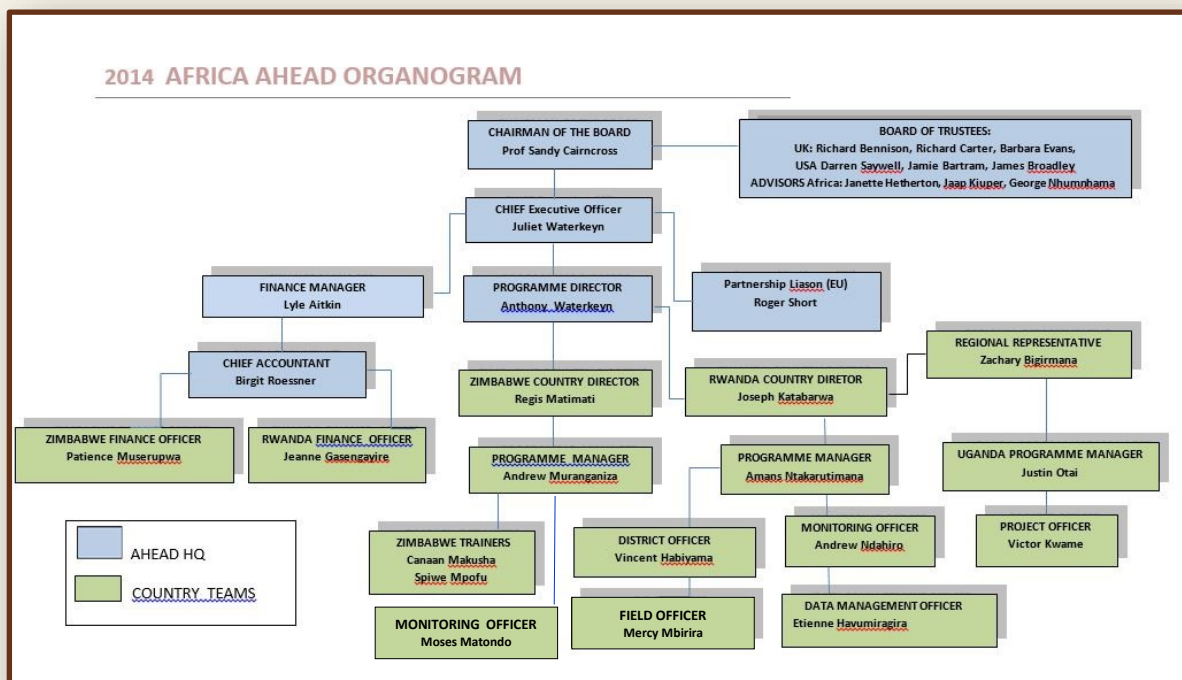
2014 AFRICA AHEAD ORGANOGRAM

CHAIRMAN OF THE BOARD
Prof Sandy Cairncross

BOARD OF TRUSTEES:
UK: Richard Bennison, Richard Carter, Barbara Evans,
USA Darren Saywell, Jamie Bartram, James Broadley
ADVISORS Africa: Janette Hetherton, Jaap Kiuper, George Nhumbhama

CHIEF Executive Officer
Juliet Waterkeyn

FINANCE MANAGER
Lyle Aitkin

PROGRAMME DIRECTOR
Anthony Waterkeyn

Partnership Liason (EU)
Roger Short

REGIONAL REPRESENTATIVE
Zachary Bigirmana

CHIEF ACCOUNTANT
Birgit Roessner

ZIMBABWE COUNTRY DIRECTOR
Regis Matimati

RWANDA COUNTRY DIRETOR
Joseph Katabarwa

ZIMBABWE FINANCE OFFICER
Patience Muserupwa

RWANDA FINANCE OFFICER
Jeanne Gasengayire

PROGRAMME MANAGER
Andrew Muranganiza

PROGRAMME MANAGER
Amans Ntakarutimana

UGANDA PROGRAMME MANAGER
Justin Otai

AHEAD HQ

COUNTRY TEAMS

ZIMBABWE TRAINERS
Canaan Makusha
Spiwe Mpofu

DISTRICT OFFICER
Vincent Habiyama

MONITORING OFFICER
Andrew Ndahiro

PROJECT OFFICER
Victor Kwame

MONITORING OFFICER
Moses Matondo

FIELD OFFICER
Mercy Mbirira

DATA MANAGEMENT OFFICER
Etienne Havumiragira